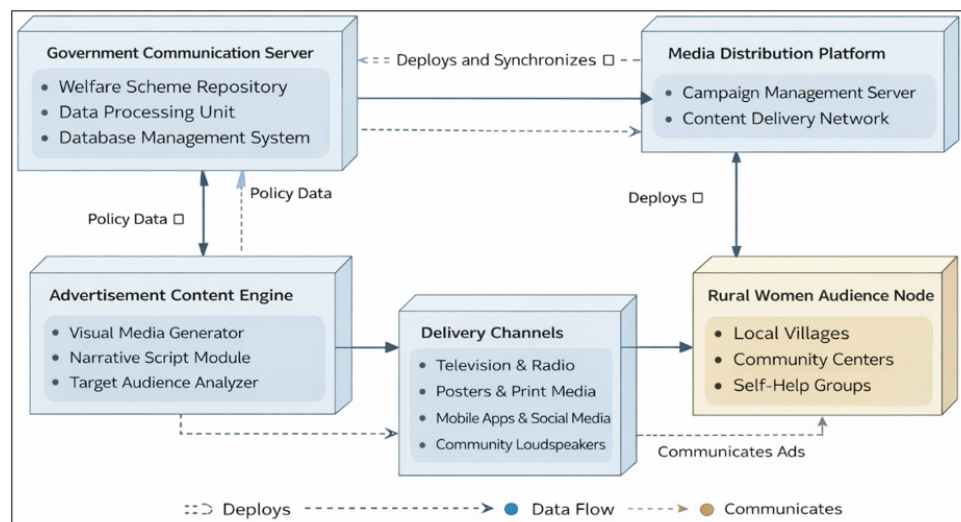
Government Communication Server
• Welfare Scheme Repository
• Data Processing Unit
• Database Management System

Deploys and Synchronizes □

Media Distribution Platform
• Campaign Management Server
• Content Delivery Network

Policy Data

Policy Data □

Deploys □

Advertisement Content Engine
• Visual Media Generator
• Narrative Script Module
• Target Audience Analyzer

Delivery Channels
• Television & Radio
• Posters & Print Media
• Mobile Apps & Social Media
• Community Loudspeakers

Rural Women Audience Node
• Local Villages
• Community Centers
• Self-Help Groups

Communicates Ads

Deploys
Data Flow
Communicates